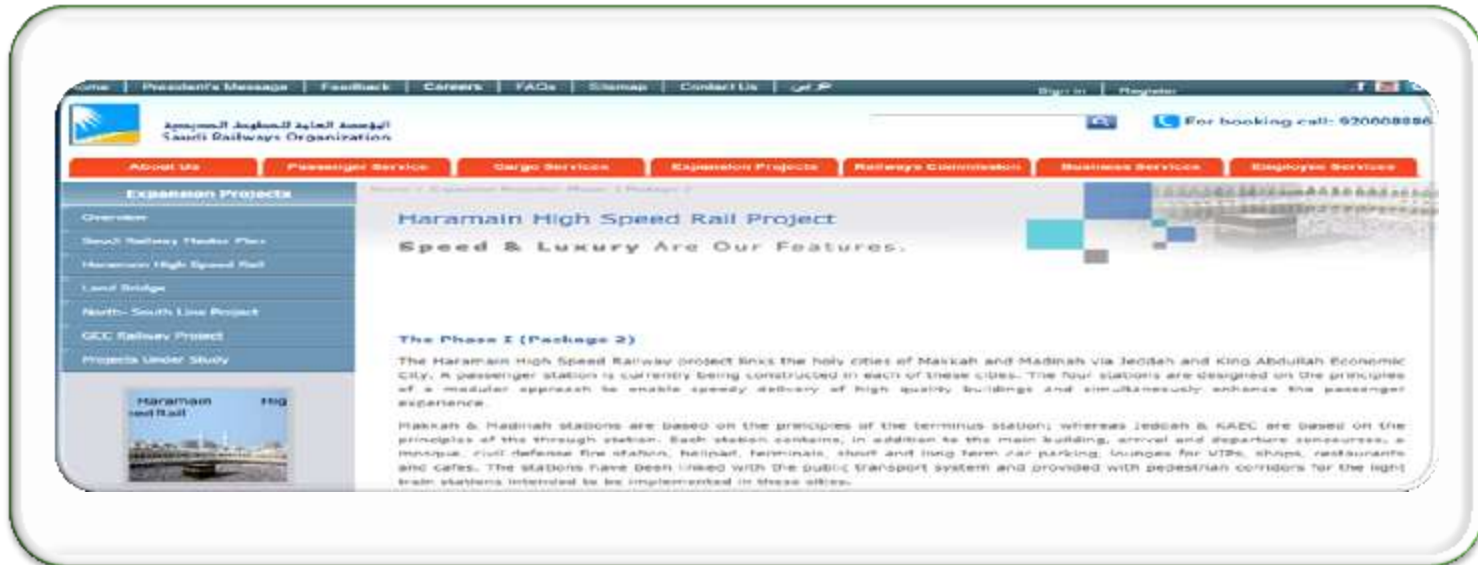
ome | President's Message | Feedback | Careers | FAQs | Sitemap | Contact Us | عربي

Sign in | Register

المؤسسة العامة للخطوط الحديدية
Saudi Railways Organization

For booking call: 920008886

About Us | Passenger Service | Cargo Services | Expansion Projects | Railways Commission | Business Services | Employee Services

Expansion Projects

Overview

Saudi Railway Master Plan

Haramain High Speed Rail

Land Bridge

North- South Line Project

GCC Railway Project

Projects Under Study

Haramain High Speed Rail

Home > Expansion Projects > Phase 1 Package 2

Haramain High Speed Rail Project

Speed & Luxury Are Our Features.

The Phase I (Package 2)

The Haramain High Speed Railway project links the holy cities of Makkah and Madinah via Jeddah and King Abdullah Economic City. A passenger station is currently being constructed in each of these cities. The four stations are designed on the principles of a modular approach to enable speedy delivery of high quality buildings and simultaneously enhance the passenger experience.

Makkah & Madinah stations are based on the principles of the terminus station; whereas Jeddah & KAEC are based on the principles of the through station. Each station contains, in addition to the main building, arrival and departure concourses, a mosque, civil defense fire station, helipad, terminals, short and long term car parking, lounges for VIPs, shops, restaurants and cafes. The stations have been linked with the public transport system and provided with pedestrian corridors for the light train stations intended to be implemented in these cities.